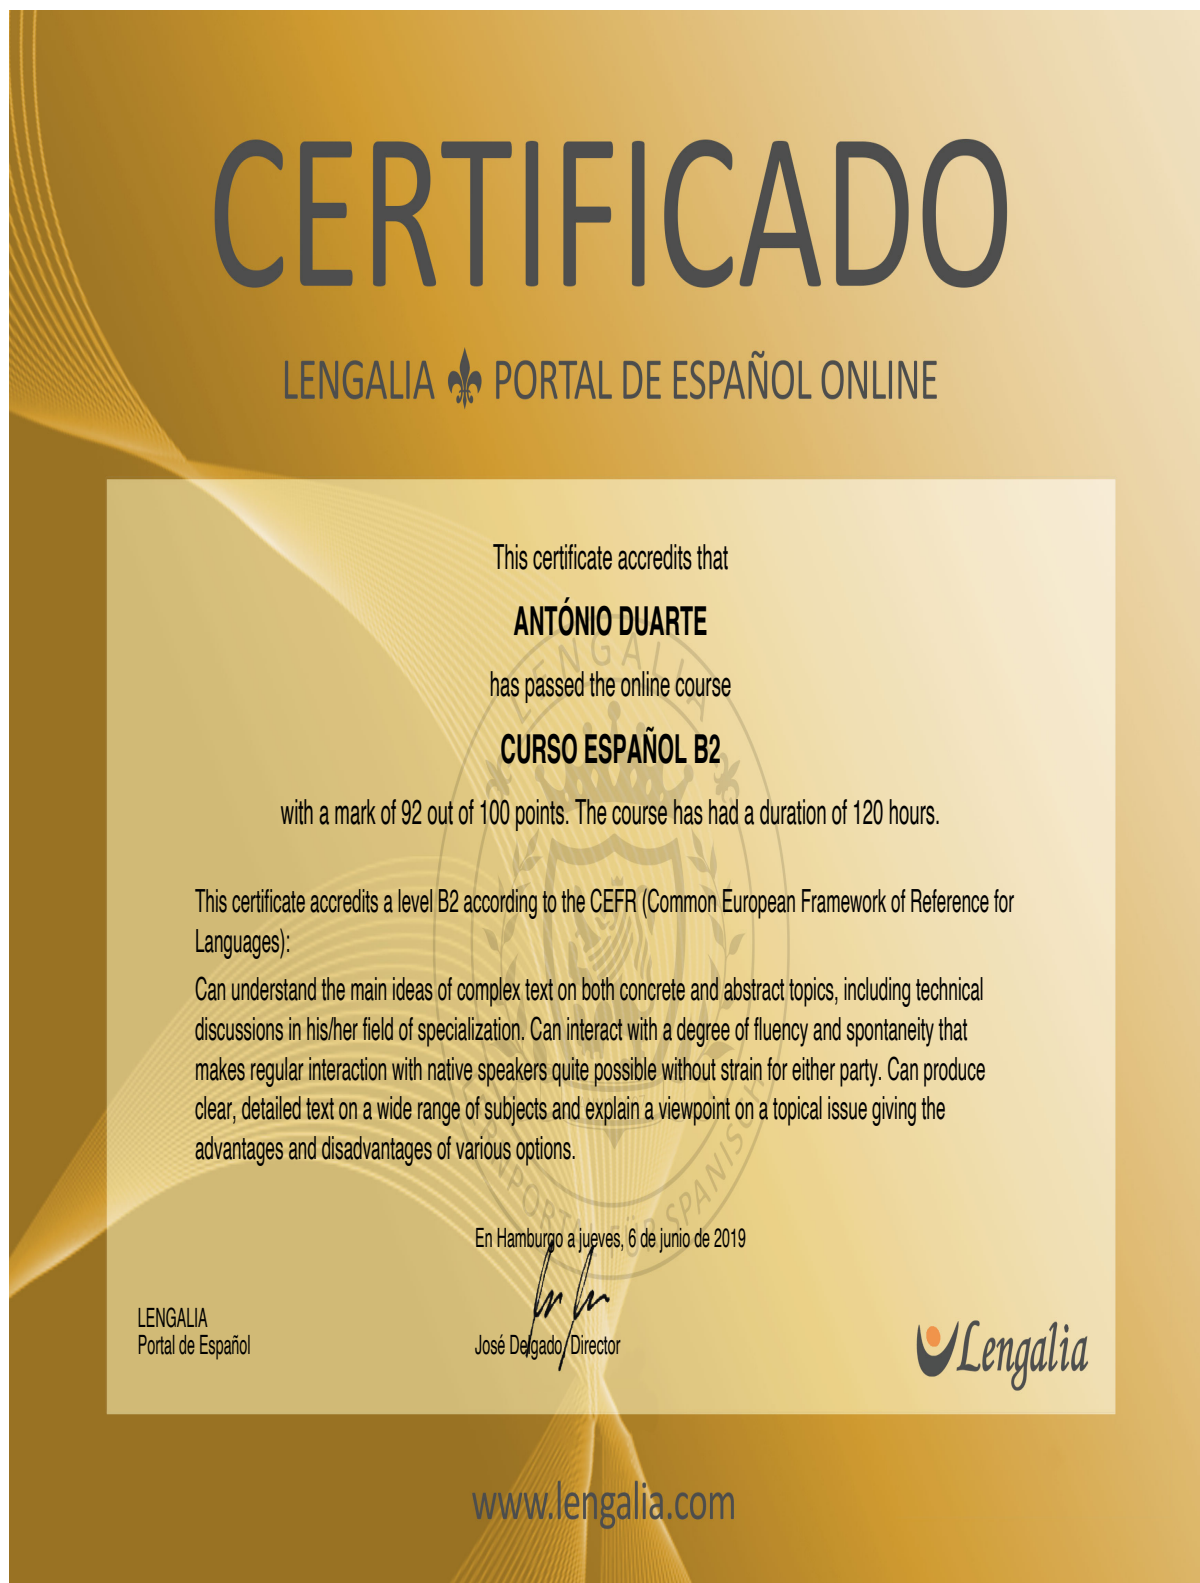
CERTIFICADO

LENGALIA ⚜ PORTAL DE ESPAÑOL ONLINE

This certificate accredits that

ANTÓNIO DUARTE

has passed the online course

CURSO ESPAÑOL B2

with a mark of 92 out of 100 points. The course has had a duration of 120 hours.

This certificate accredits a level B2 according to the CEFR (Common European Framework of Reference for Languages):

Can understand the main ideas of complex text on both concrete and abstract topics, including technical discussions in his/her field of specialization. Can interact with a degree of fluency and spontaneity that makes regular interaction with native speakers quite possible without strain for either party. Can produce clear, detailed text on a wide range of subjects and explain a viewpoint on a topical issue giving the advantages and disadvantages of various options.

En Hamburgo a jueves, 6 de junio de 2019

LENGALIA
Portal de Español

José Delgado/ Director

Lengalia

www.lengalia.com